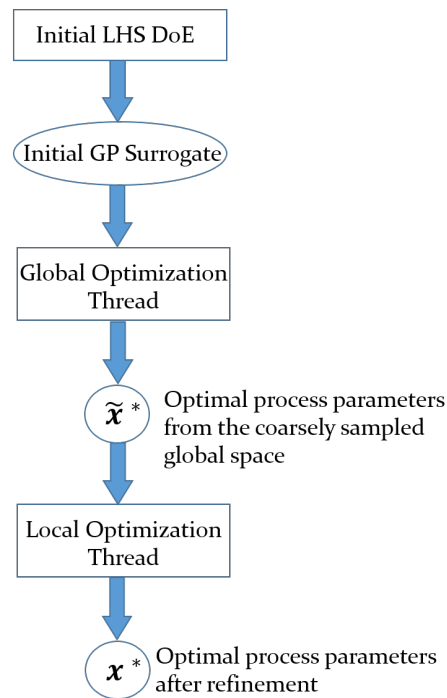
Initial LHS DoE

Initial GP Surrogate

Global Optimization Thread

$\tilde{\boldsymbol{x}}^*$

Optimal process parameters from the coarsely sampled global space

Local Optimization Thread

$\boldsymbol{x}^*$

Optimal process parameters after refinement